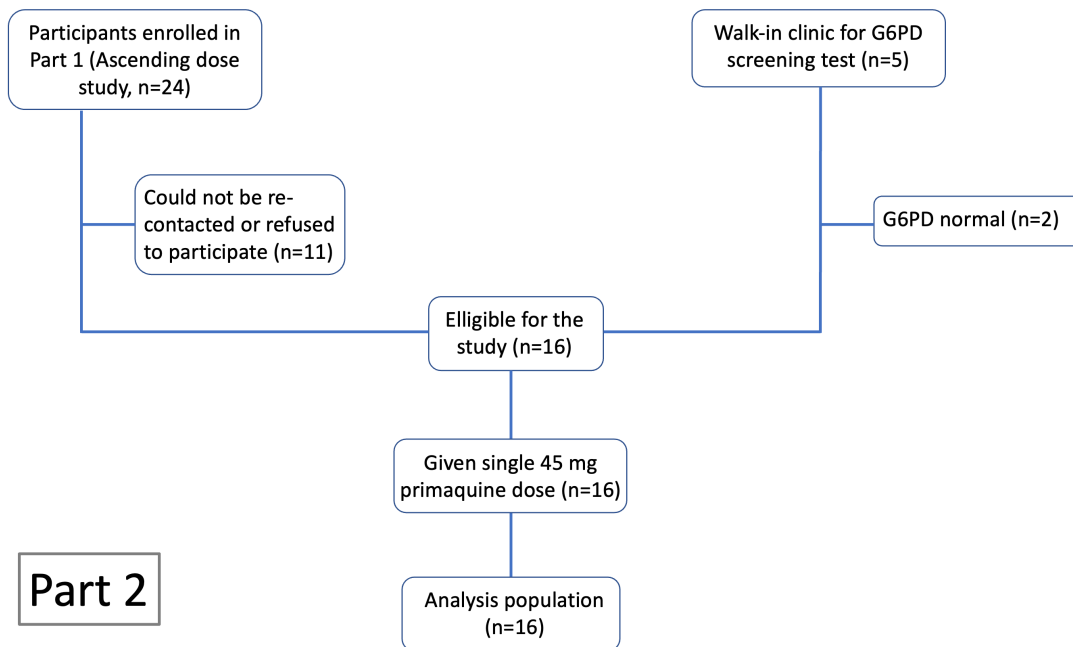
Participants enrolled in Part 1 (Ascending dose study, n=24)

Walk-in clinic for G6PD screening test (n=5)

Could not be re-contacted or refused to participate (n=11)

G6PD normal (n=2)

Elligible for the study (n=16)

Given single 45 mg primaquine dose (n=16)

Part 2

Analysis population (n=16)